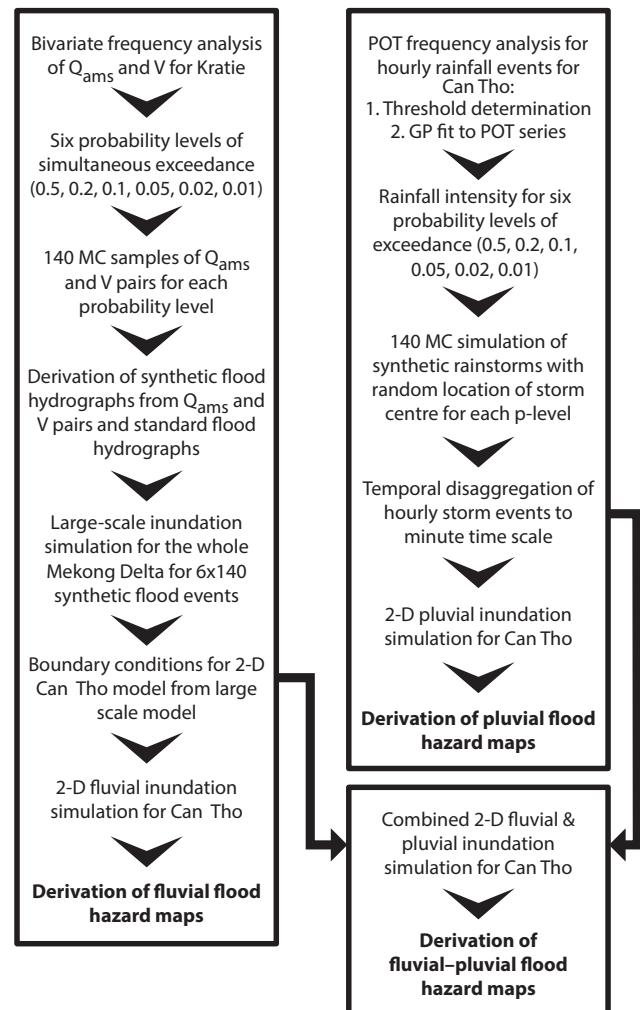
Bivariate frequency analysis of $Q_{ams}$ and V for Kratie

Six probability levels of simultaneous exceedance (0.5, 0.2, 0.1, 0.05, 0.02, 0.01)

140 MC samples of $Q_{ams}$ and V pairs for each probability level

Derivation of synthetic flood hydrographs from $Q_{ams}$ and V pairs and standard flood hydrographs

Large-scale inundation simulation for the whole Mekong Delta for 6x140 synthetic flood events

Boundary conditions for 2-D Can Tho model from large scale model

2-D fluvial inundation simulation for Can Tho

**Derivation of fluvial flood hazard maps**

POT frequency analysis for hourly rainfall events for Can Tho:
1. Threshold determination
2. GP fit to POT series

Rainfall intensity for six probability levels of exceedance (0.5, 0.2, 0.1, 0.05, 0.02, 0.01)

140 MC simulation of synthetic rainstorms with random location of storm centre for each p-level

Temporal disaggregation of hourly storm events to minute time scale

2-D pluvial inundation simulation for Can Tho

**Derivation of pluvial flood hazard maps**

Combined 2-D fluvial & pluvial inundation simulation for Can Tho

**Derivation of fluvial–pluvial flood hazard maps**